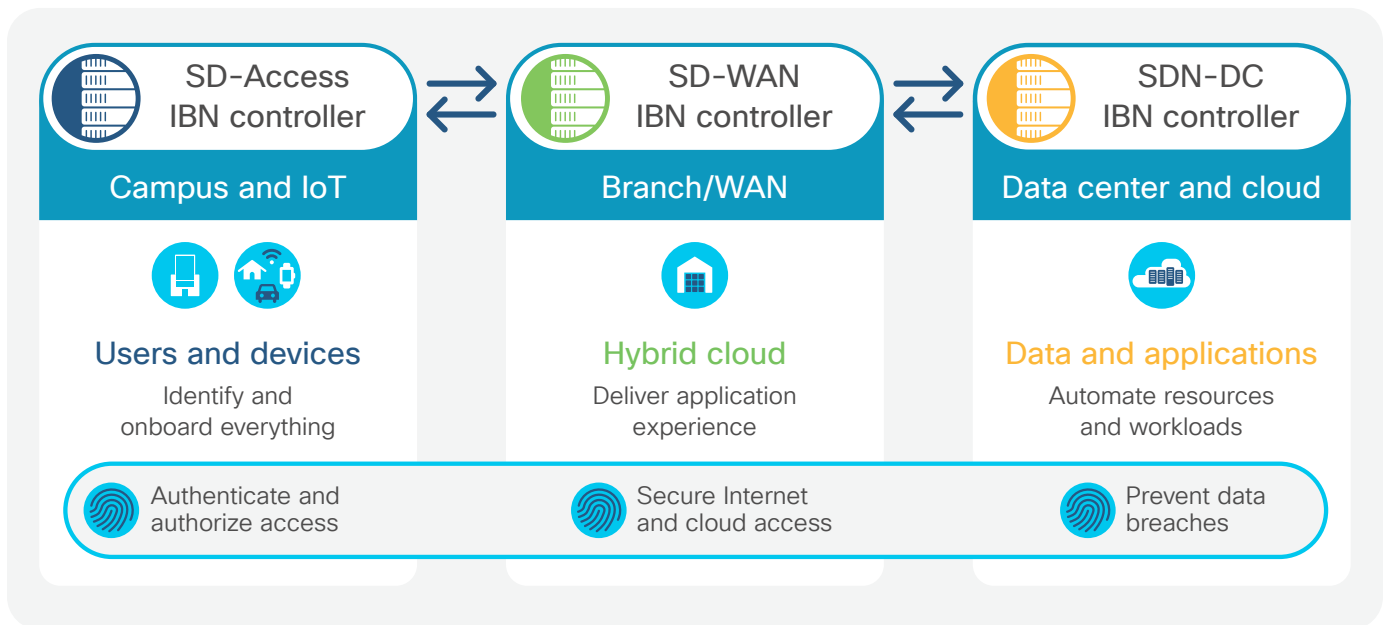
SD-Access IBN controller

Campus and IoT

Users and devices

Identify and onboard everything

SD-WAN IBN controller

Branch/WAN

Hybrid cloud

Deliver application experience

SDN-DC IBN controller

Data center and cloud

Data and applications

Automate resources and workloads

Authenticate and authorize access

Secure Internet and cloud access

Prevent data breaches